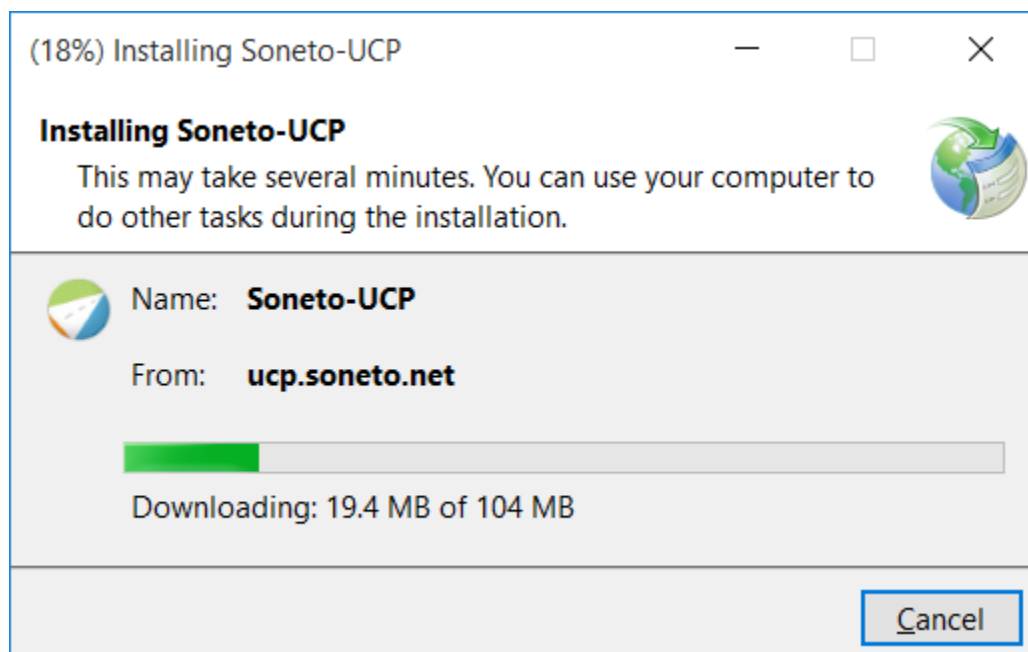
(18%) Installing Soneto-UCP

Installing Soneto-UCP

This may take several minutes. You can use your computer to do other tasks during the installation.

Name: Soneto-UCP

From: ucp.soneto.net

Downloading: 19.4 MB of 104 MB

Cancel